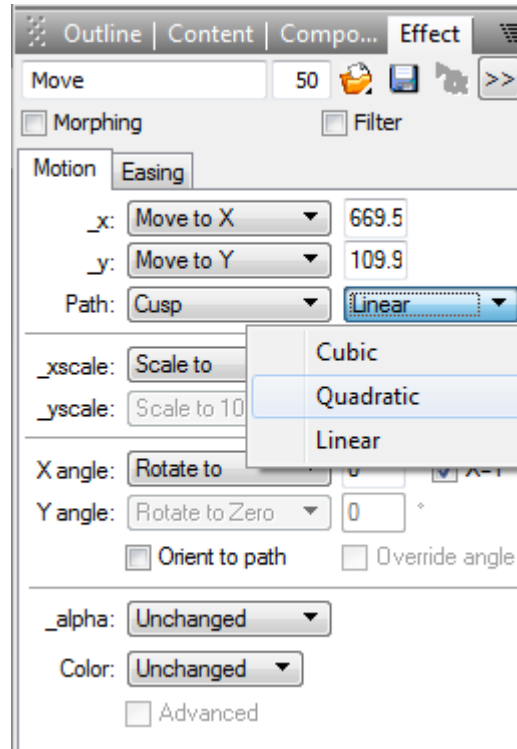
Outline | Content | Compo... Effect

Move 50 >>

Morphing Filter

Motion Easing

_x: Move to X 669.5

_y: Move to Y 109.9

Path: Cusp Linear

Cubic

Quadratic

Linear

_xscale: Scale to

_yscale: Scale to 10

X angle: Rotate to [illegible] X=Y

Y angle: Rotate to Zero 0 °

Orient to path Override angle

_alpha: Unchanged

Color: Unchanged

Advanced